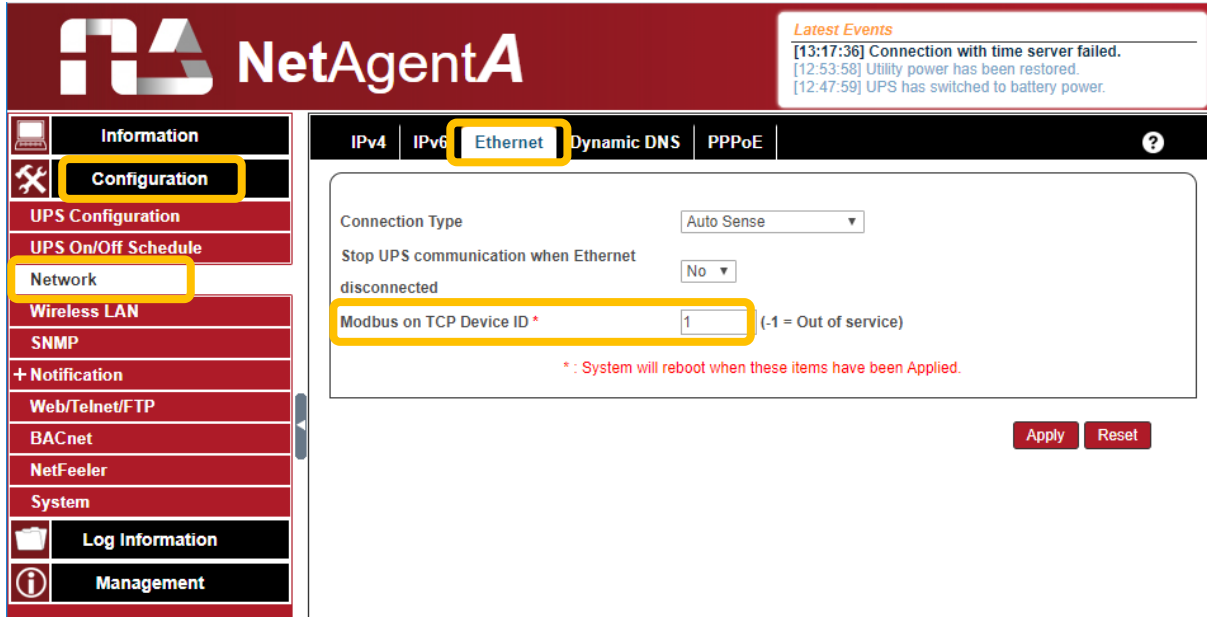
NetAgentA

Latest Events
[13:17:36] Connection with time server failed.
[12:53:58] Utility power has been restored.
[12:47:59] UPS has switched to battery power.

Information
Configuration
UPS Configuration
UPS On/Off Schedule
Network
Wireless LAN
SNMP
+ Notification
Web/Telnet/FTP
BACnet
NetFeeler
System
Log Information
Management

IPv4 IPv6 Ethernet Dynamic DNS PPPoE ?

Connection Type Auto Sense
Stop UPS communication when Ethernet disconnected No
Modbus on TCP Device ID * 1 (-1 = Out of service)

* : System will reboot when these items have been Applied.

Apply Reset